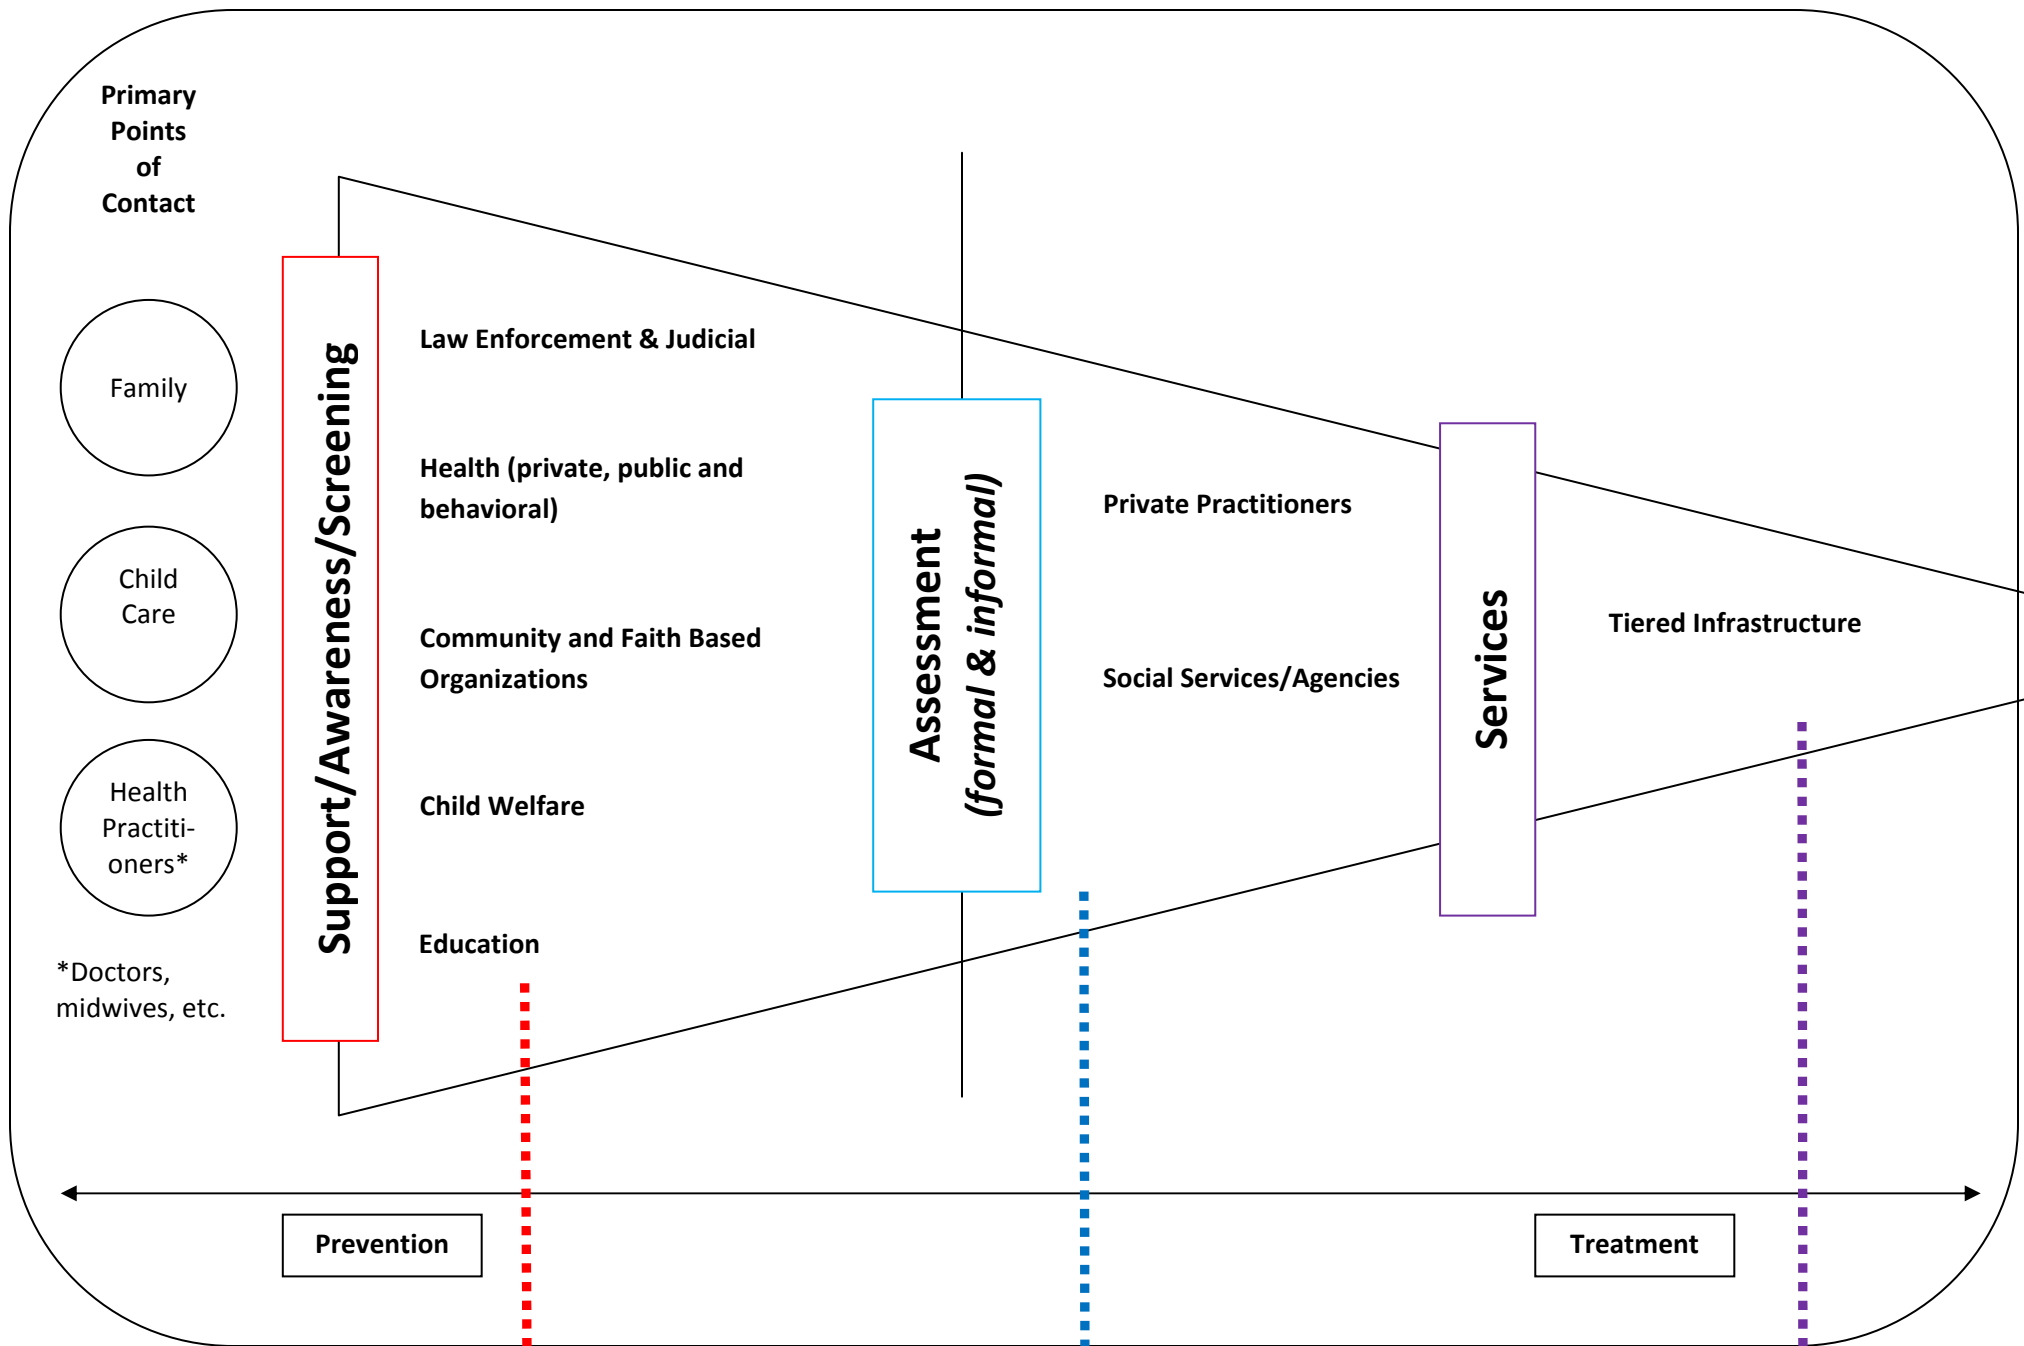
Primary Points of Contact

Family

Child Care

Health Practitioners*

*Doctors, midwives, etc.

Support/Awareness/Screening

Law Enforcement & Judicial

Health (private, public and behavioral)

Community and Faith Based Organizations

Child Welfare

Education

Assessment
(formal & informal)

Private Practitioners

Social Services/Agencies

Services

Tiered Infrastructure

Prevention

Treatment